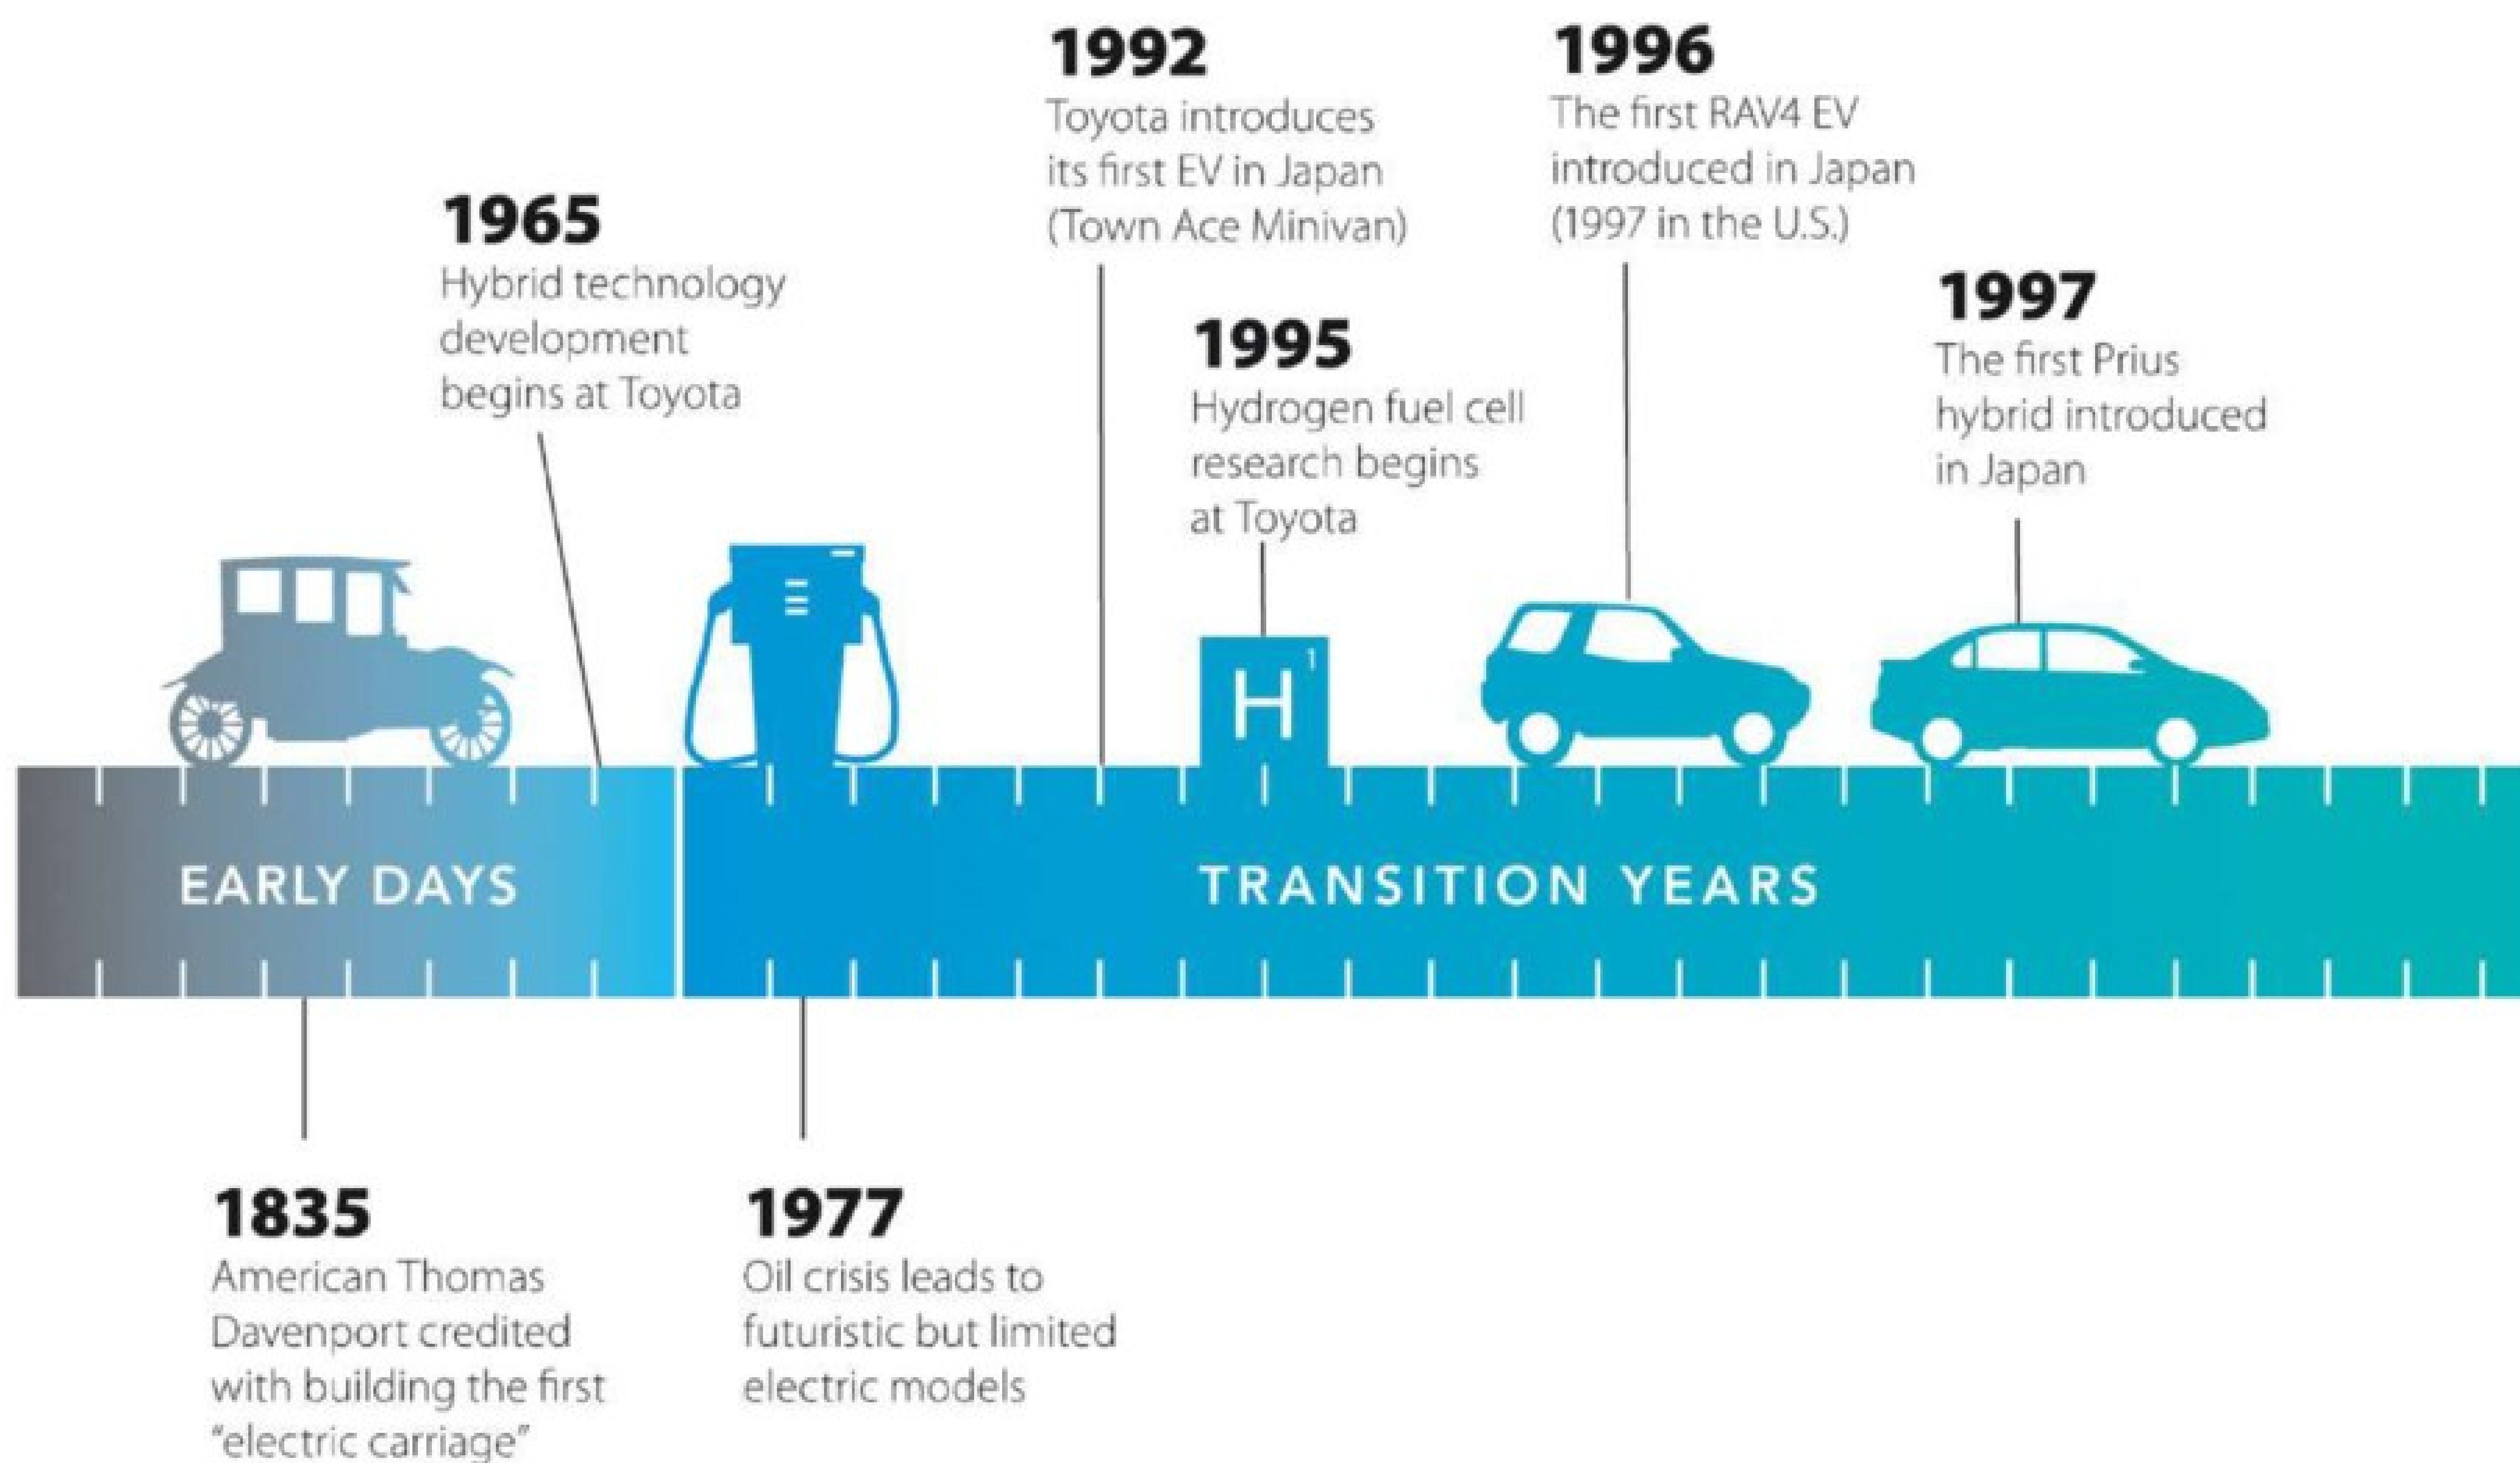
1992
Toyota introduces its first EV in Japan (Town Ace Minivan)

1996
The first RAV4 EV introduced in Japan (1997 in the U.S.)

1965
Hybrid technology development begins at Toyota

1995
Hydrogen fuel cell research begins at Toyota

1997
The first Prius hybrid introduced in Japan

H
1

EARLY DAYS

TRANSITION YEARS

1835
American Thomas Davenport credited with building the first "electric carriage"

1977
Oil crisis leads to futuristic but limited electric models